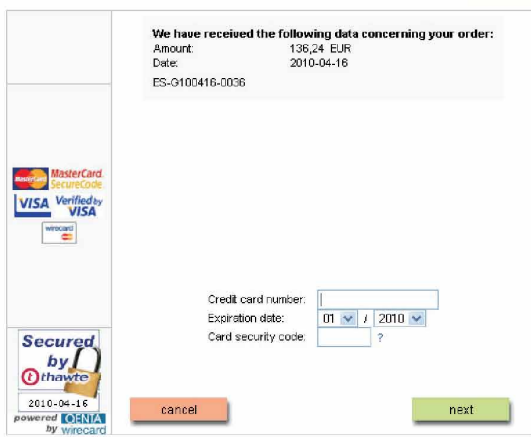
We have received the following data concerning your order:

| | |
|---|---|
| Amount: | 136,24 EUR |
| Date: | 2010-04-16 |

ES-G100416-0036

MasterCard MasterCard SecureCode

VISA Verified by VISA

wirecard

Credit card number:
Expiration date: 01 / 2010
Card security code: ?

Secured by thawte

2010-04-16

powered QENTA by wirecard

cancel

next